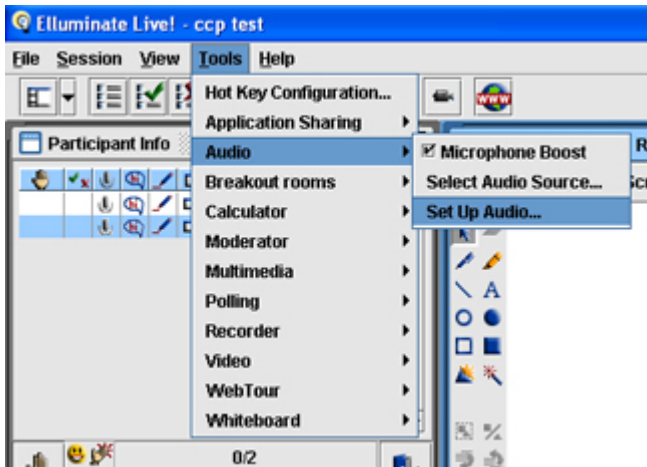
Elluminate Live! - ccp test

File Session View Tools Help

Participant Info

Hot Key Configuration...
Application Sharing
Audio
Breakout rooms
Calculator
Moderator
Multimedia
Polling
Recorder
Video
WebTour
Whiteboard

☑ Microphone Boost
Select Audio Source...
Set Up Audio...

0/2